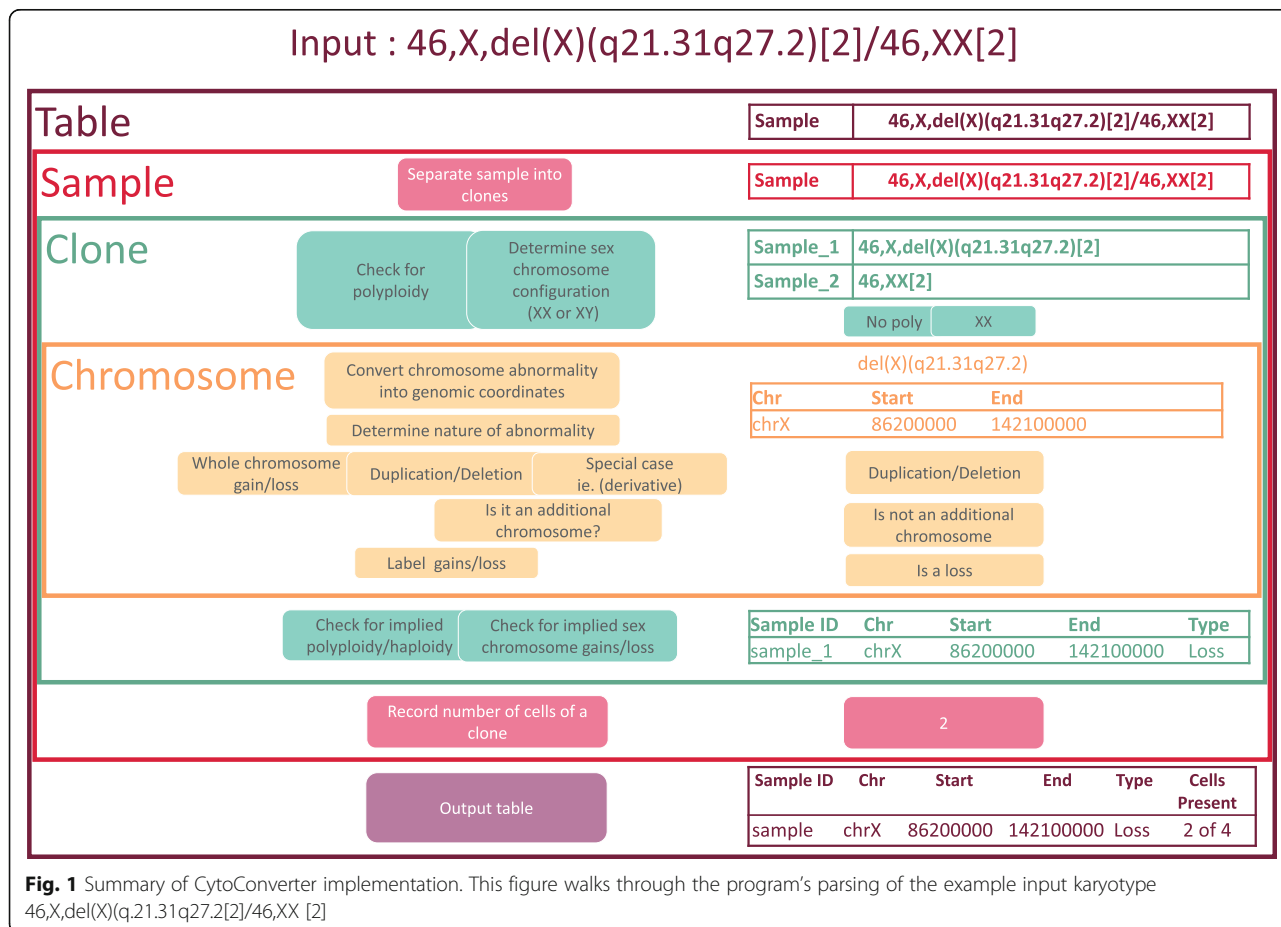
Input : 46,X,del(X)(q21.31q27.2)[2]/46,XX[2]

Table

| Sample | 46,X,del(X)(q21.31q27.2)[2]/46,XX[2] |
|---|---|

Sample

Separate sample into clones

| Sample | 46,X,del(X)(q21.31q27.2)[2]/46,XX[2] |
|---|---|

Clone

Check for polyploidy

Determine sex chromosome configuration (XX or XY)

| Sample_1 | 46,X,del(X)(q21.31q27.2)[2] |
|---|---|
| Sample_2 | 46,XX[2] |

No poly

XX

Chromosome

Convert chromosome abnormality into genomic coordinates

Determine nature of abnormality

Whole chromosome gain/loss

Duplication/Deletion

Special case ie. (derivative)

Is it an additional chromosome?

Label gains/loss

del(X)(q21.31q27.2)

| Chr | Start | End |
|---|---|---|
| chrX | 86200000 | 142100000 |

Duplication/Deletion

Is not an additional chromosome

Is a loss

Check for implied polyploidy/haploidy

Check for implied sex chromosome gains/loss

| Sample ID | Chr | Start | End | Type |
|---|---|---|---|---|
| sample_1 | chrX | 86200000 | 142100000 | Loss |

Record number of cells of a clone

2

Output table

| Sample ID | Chr | Start | End | Type | Cells Present |
|---|---|---|---|---|---|
| sample | chrX | 86200000 | 142100000 | Loss | 2 of 4 |

Fig. 1 Summary of CytoConverter implementation. This figure walks through the program's parsing of the example input karyotype 46,X,del(X)(q.21.31q27.2[2]/46,XX [2]